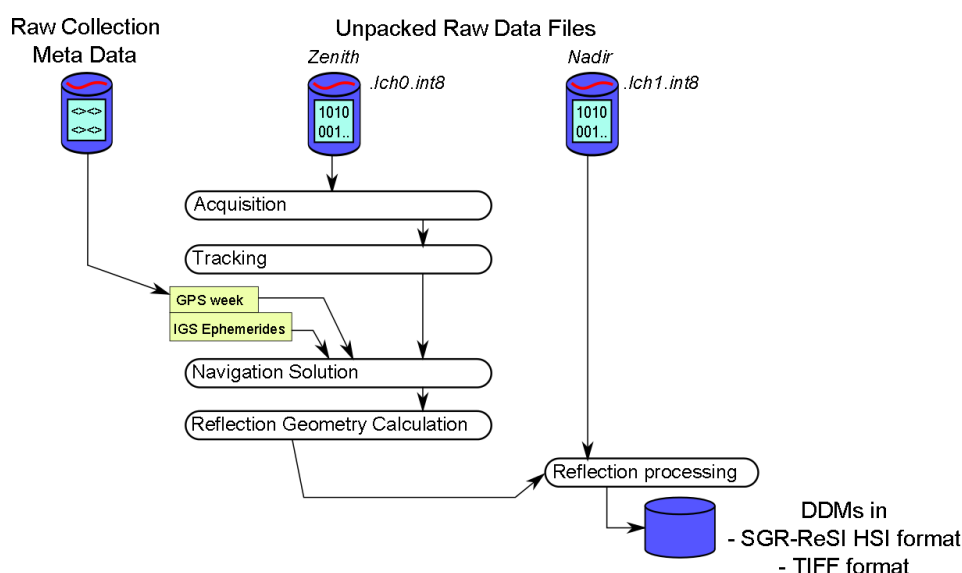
Raw Collection Meta Data

Unpacked Raw Data Files

Zenith

.lch0.int8

Nadir

.lch1.int8

<><>
<><>

1010
001..

1010
001..

Acquisition

Tracking

GPS week

IGS Ephemerides

Navigation Solution

Reflection Geometry Calculation

Reflection processing

DDMs in
- SGR-ReSI HSI format
- TIFF format